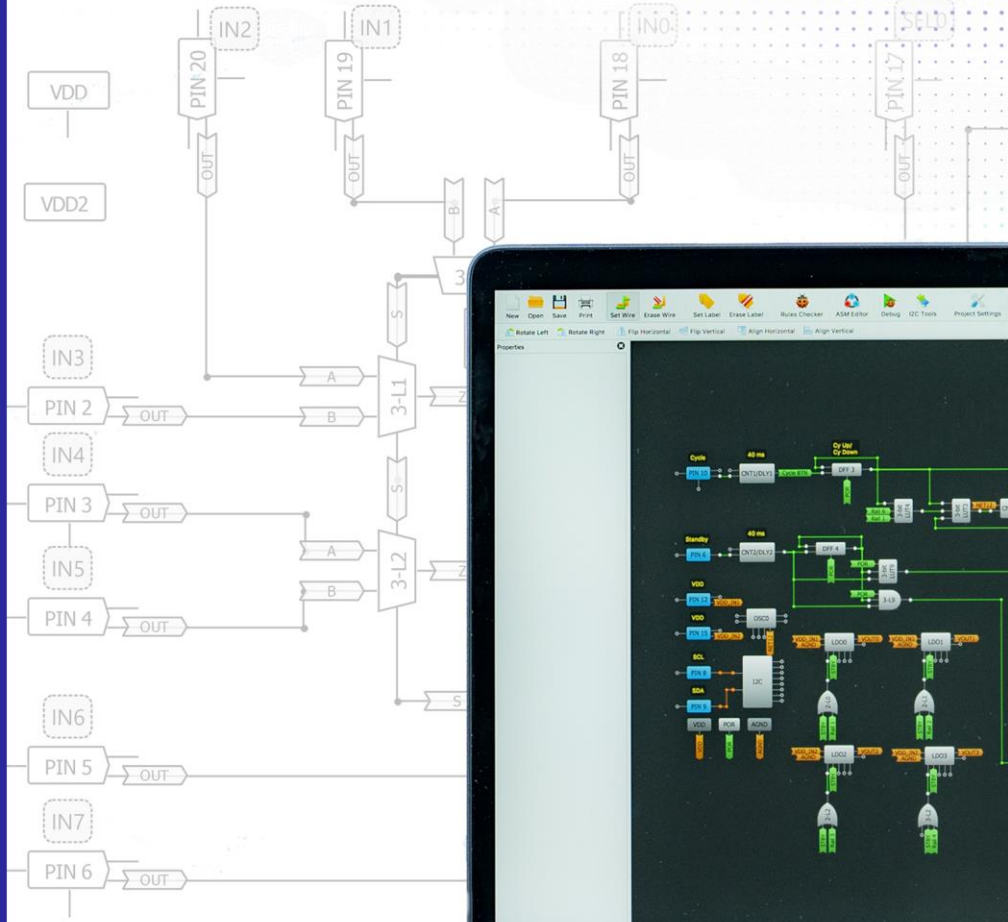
IN2
IN1
IN0
SEL0
VDD
PIN 20
PIN 19
PIN 18
PIN 17
OUT
OUT
OUT
OUT
VDD2
B
A
3
S
IN3
A
PIN 2
OUT
B
3-L1
Z
IN4
S
PIN 3
OUT
A
3-L2
Z
IN5
B
PIN 4
OUT
S
IN6
PIN 5
OUT
IN7
PIN 6
OUT

New Open Save Print Set Wire Erase Wire Set Label Erase Label Rules Checker ASM Editor Debug I2C Tools Project Settings
Rotate Left Rotate Right Flip Horizontal Flip Vertical Align Horizontal Align Vertical
Properties

Cycle
PIN 10
40 ms
CNT1/DLY1
Cy Up/ Cy Down
DFF 3
Standby
PIN 6
40 ms
CNT2/DLY2
DFF 4
VDD
PIN 12
VDD
PIN 13
OSC0
SCL
PIN 8
SDA
PIN 9
I2C
VDD
POR
AGND
LDO0
LDO1
LDO2
LDO3
3-L0